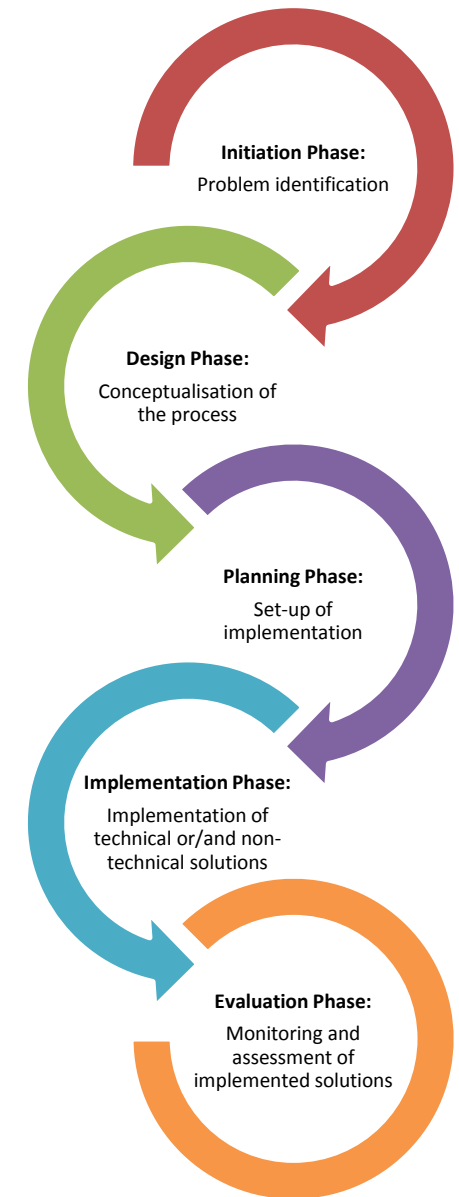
Initiation Phase:
Problem identification

Design Phase:
Conceptualisation of the process

Planning Phase:
Set-up of implementation

Implementation Phase:
Implementation of technical or/and non-technical solutions

Evaluation Phase:
Monitoring and assessment of implemented solutions